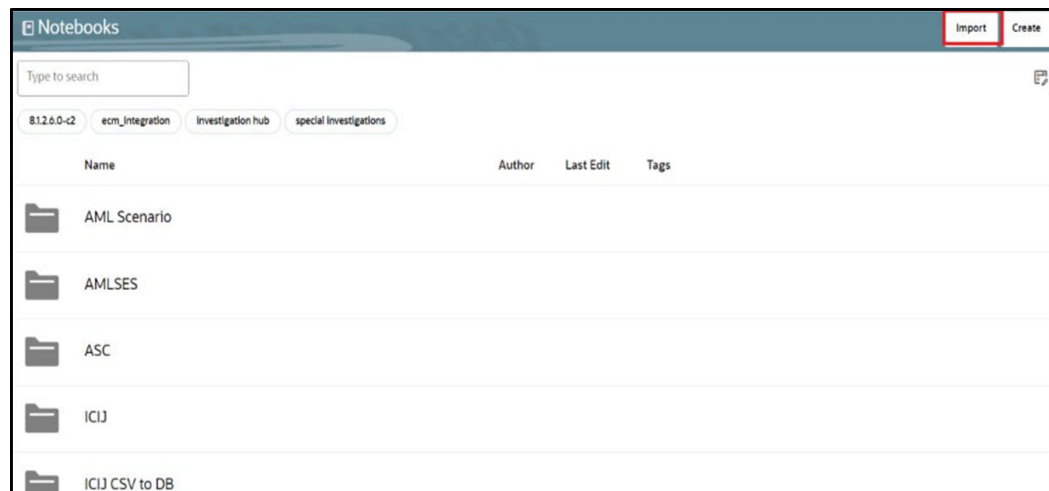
Notebooks

Import Create

Type to search

8.1.2.6.0-c2 ecm_integration investigation hub special investigations

| Name | Author | Last Edit | Tags |
|---|---|---|---|
| AML Scenario | | | |
| AMLSES | | | |
| ASC | | | |
| ICIJ | | | |
| ICIJ CSV to DB | | | |